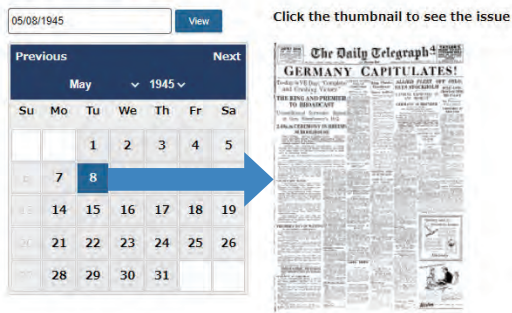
05/08/1945

View

Click the thumbnail to see the issue

Previous

Next

May

1945

| Su | Mo | Tu | We | Th | Fr | Sa |
|---|---|---|---|---|---|---|
| | | 1 | 2 | 3 | 4 | 5 |
| 6 | 7 | 8 | | | | |
| 13 | 14 | 15 | 16 | 17 | 18 | 19 |
| 20 | 21 | 22 | 23 | 24 | 25 | 26 |
| 27 | 28 | 29 | 30 | 31 | | |

The Daily Telegraph

GERMANY CAPITULATES!

THE KING AND PREMIER TO BROADCAST

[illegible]